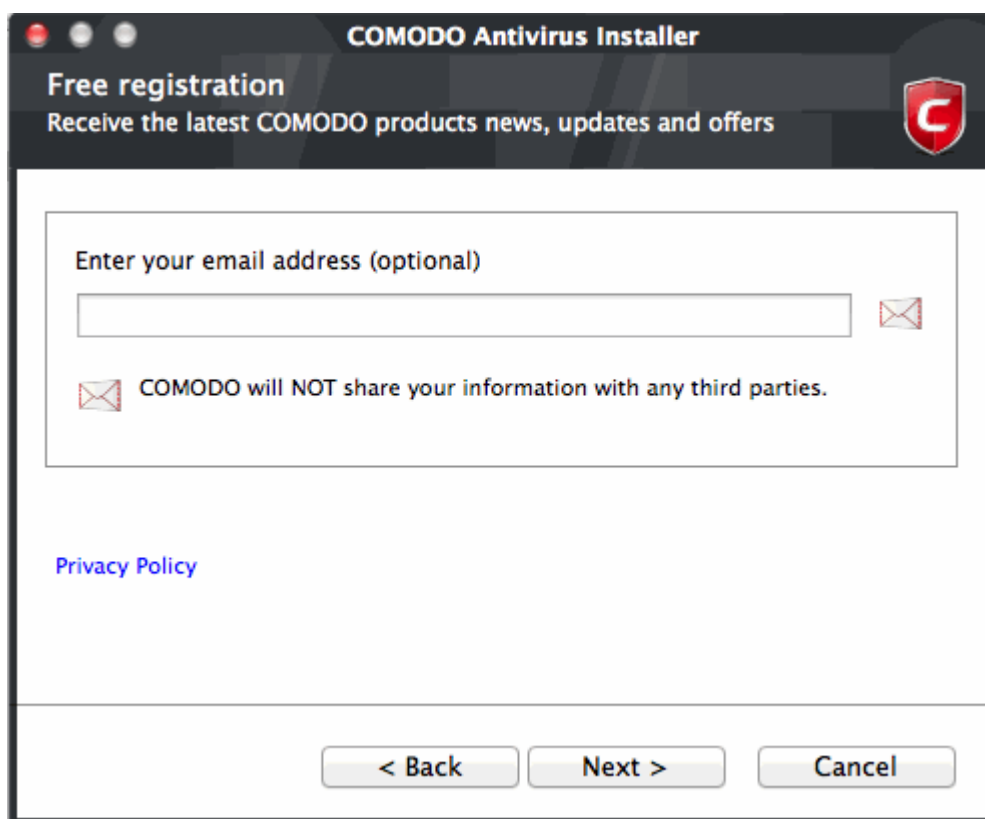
COMODO Antivirus Installer

Free registration
Receive the latest COMODO products news, updates and offers

Enter your email address (optional)

COMODO will NOT share your information with any third parties.

Privacy Policy

< Back Next > Cancel